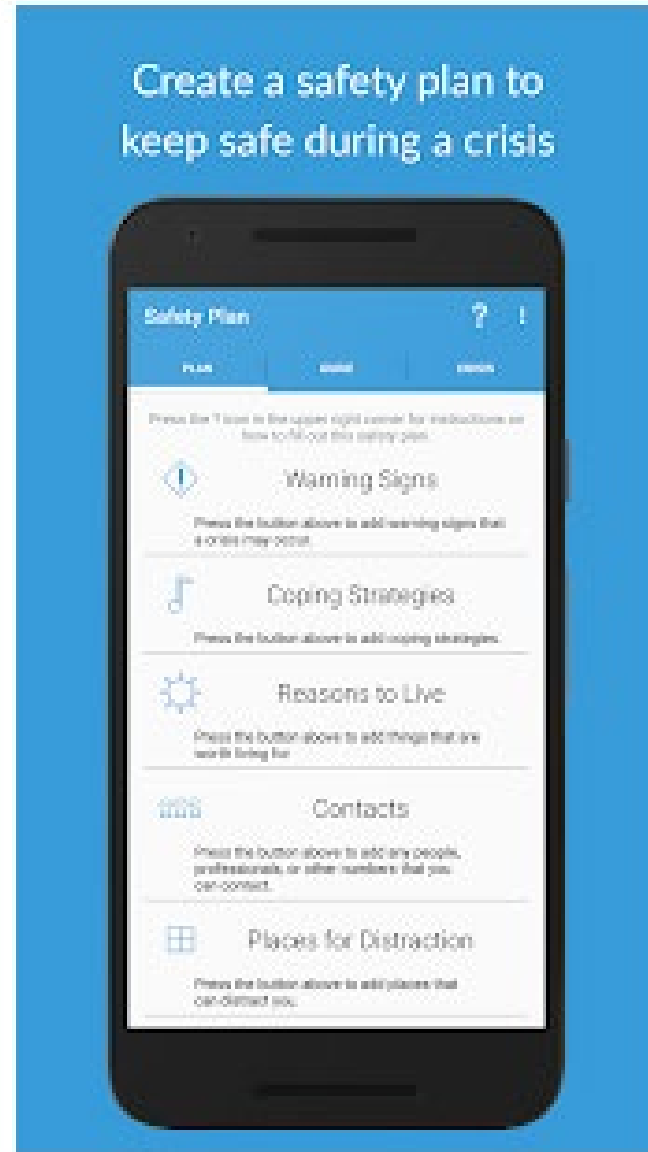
Create a safety plan to keep safe during a crisis

Safety Plan ? ⋮

PLAN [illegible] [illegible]

Press the ? icon in the upper right corner for instructions on how to fill out this safety plan.

Warning Signs

Press the button above to add warning signs that a crisis may occur.

Coping Strategies

Press the button above to add coping strategies.

Reasons to Live

Press the button above to add things that are worth living for.

Contacts

Press the button above to add any people, professionals, or other numbers that you can contact.

Places for Distraction

Press the button above to add places that can distract you.